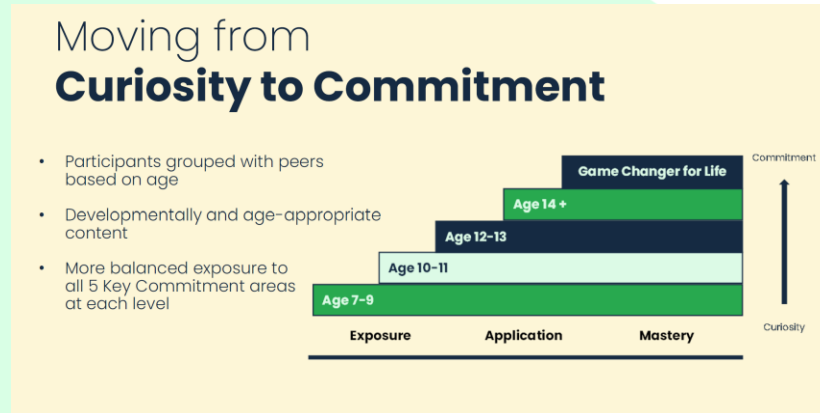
Moving from
Curiosity to Commitment

- Participants grouped with peers based on age
- Developmentally and age-appropriate content
- More balanced exposure to all 5 Key Commitment areas at each level

Game Changer for Life
Age 14 +
Age 12-13
Age 10-11
Age 7-9

Exposure
Application
Mastery

Commitment
Curiosity